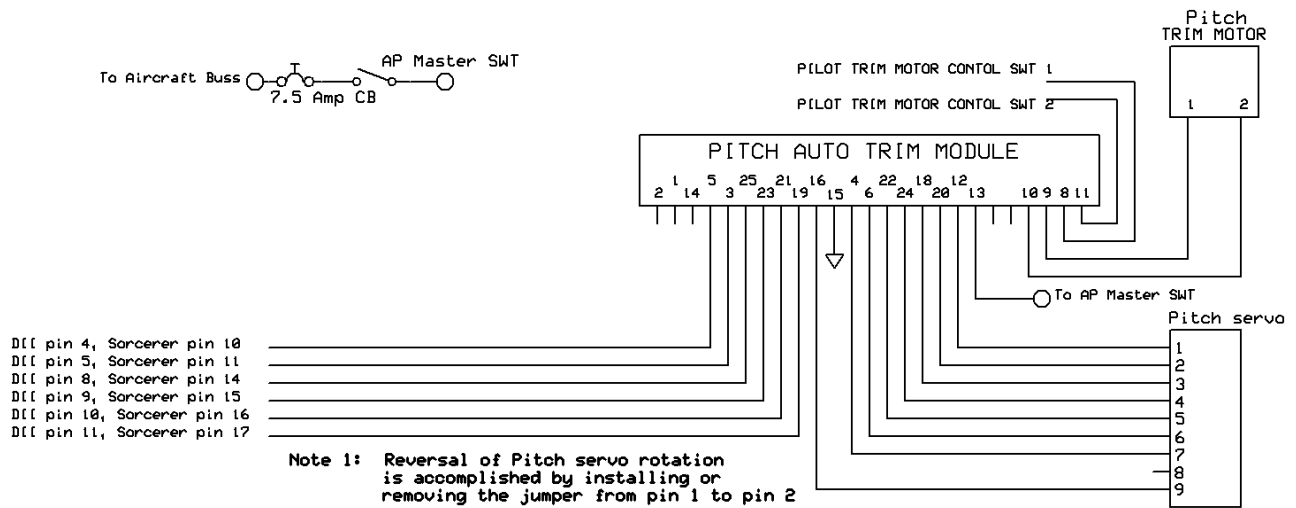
Pitch
TRIM MOTOR

To Aircraft Buss
7.5 Amp CB
AP Master SWT

PILOT TRIM MOTOR CONTOL SWT 1
PILOT TRIM MOTOR CONTOL SWT 2

1 2

PITCH AUTO TRIM MODULE

2 1 14 5 3 25 23 21 19 16 15 4 6 22 24 18 20 12 13 10 9 8 11

To AP Master SWT

Pitch servo
1
2
3
4
5
6
7
8
9

DII pin 4, Sorcerer pin 10
DII pin 5, Sorcerer pin 11
DII pin 8, Sorcerer pin 14
DII pin 9, Sorcerer pin 15
DII pin 10, Sorcerer pin 16
DII pin 11, Sorcerer pin 17

Note 1: Reversal of Pitch servo rotation is accomplished by installing or removing the jumper from pin 1 to pin 2